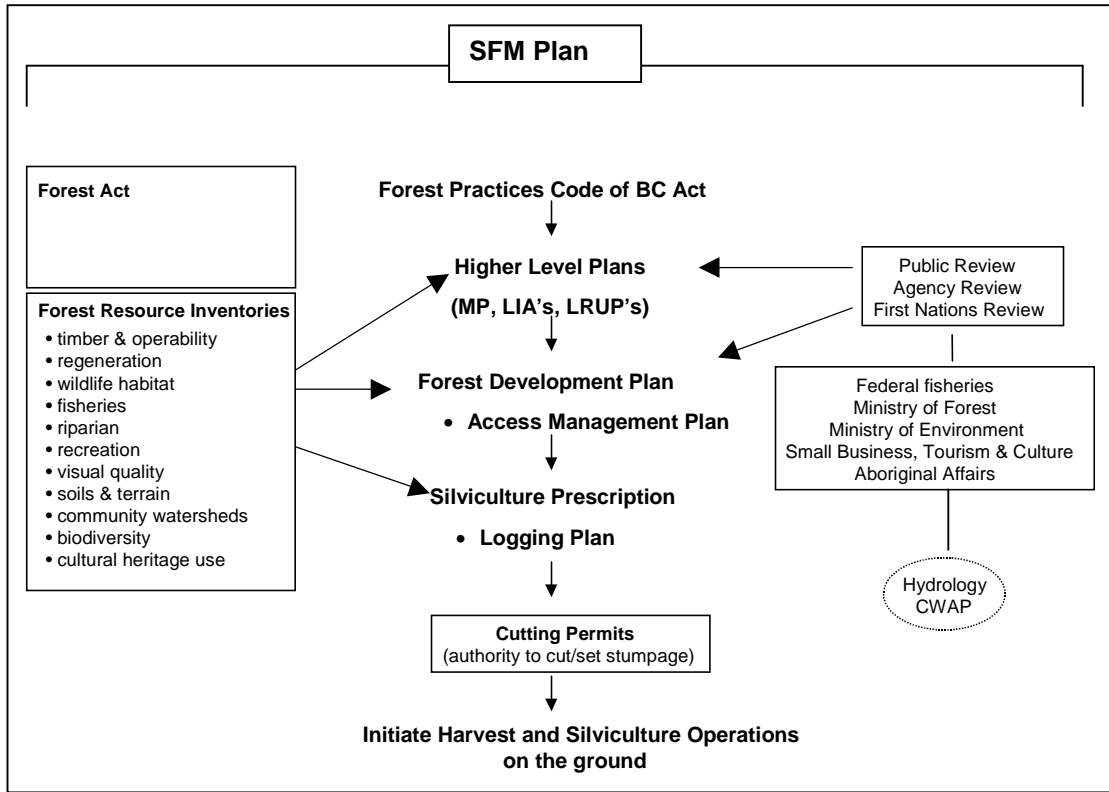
SFM Plan

Forest Act

Forest Resource Inventories
- timber & operability
- regeneration
- wildlife habitat
- fisheries
- riparian
- recreation
- visual quality
- soils & terrain
- community watersheds
- biodiversity
- cultural heritage use

Forest Practices Code of BC Act

Higher Level Plans

(MP, LIA's, LRUP's)

Forest Development Plan

- Access Management Plan

Silviculture Prescription

- Logging Plan

Cutting Permits
(authority to cut/set stumpage)

Initiate Harvest and Silviculture Operations on the ground

Public Review
Agency Review
First Nations Review

Federal fisheries
Ministry of Forest
Ministry of Environment
Small Business, Tourism & Culture
Aboriginal Affairs

Hydrology
CWAP